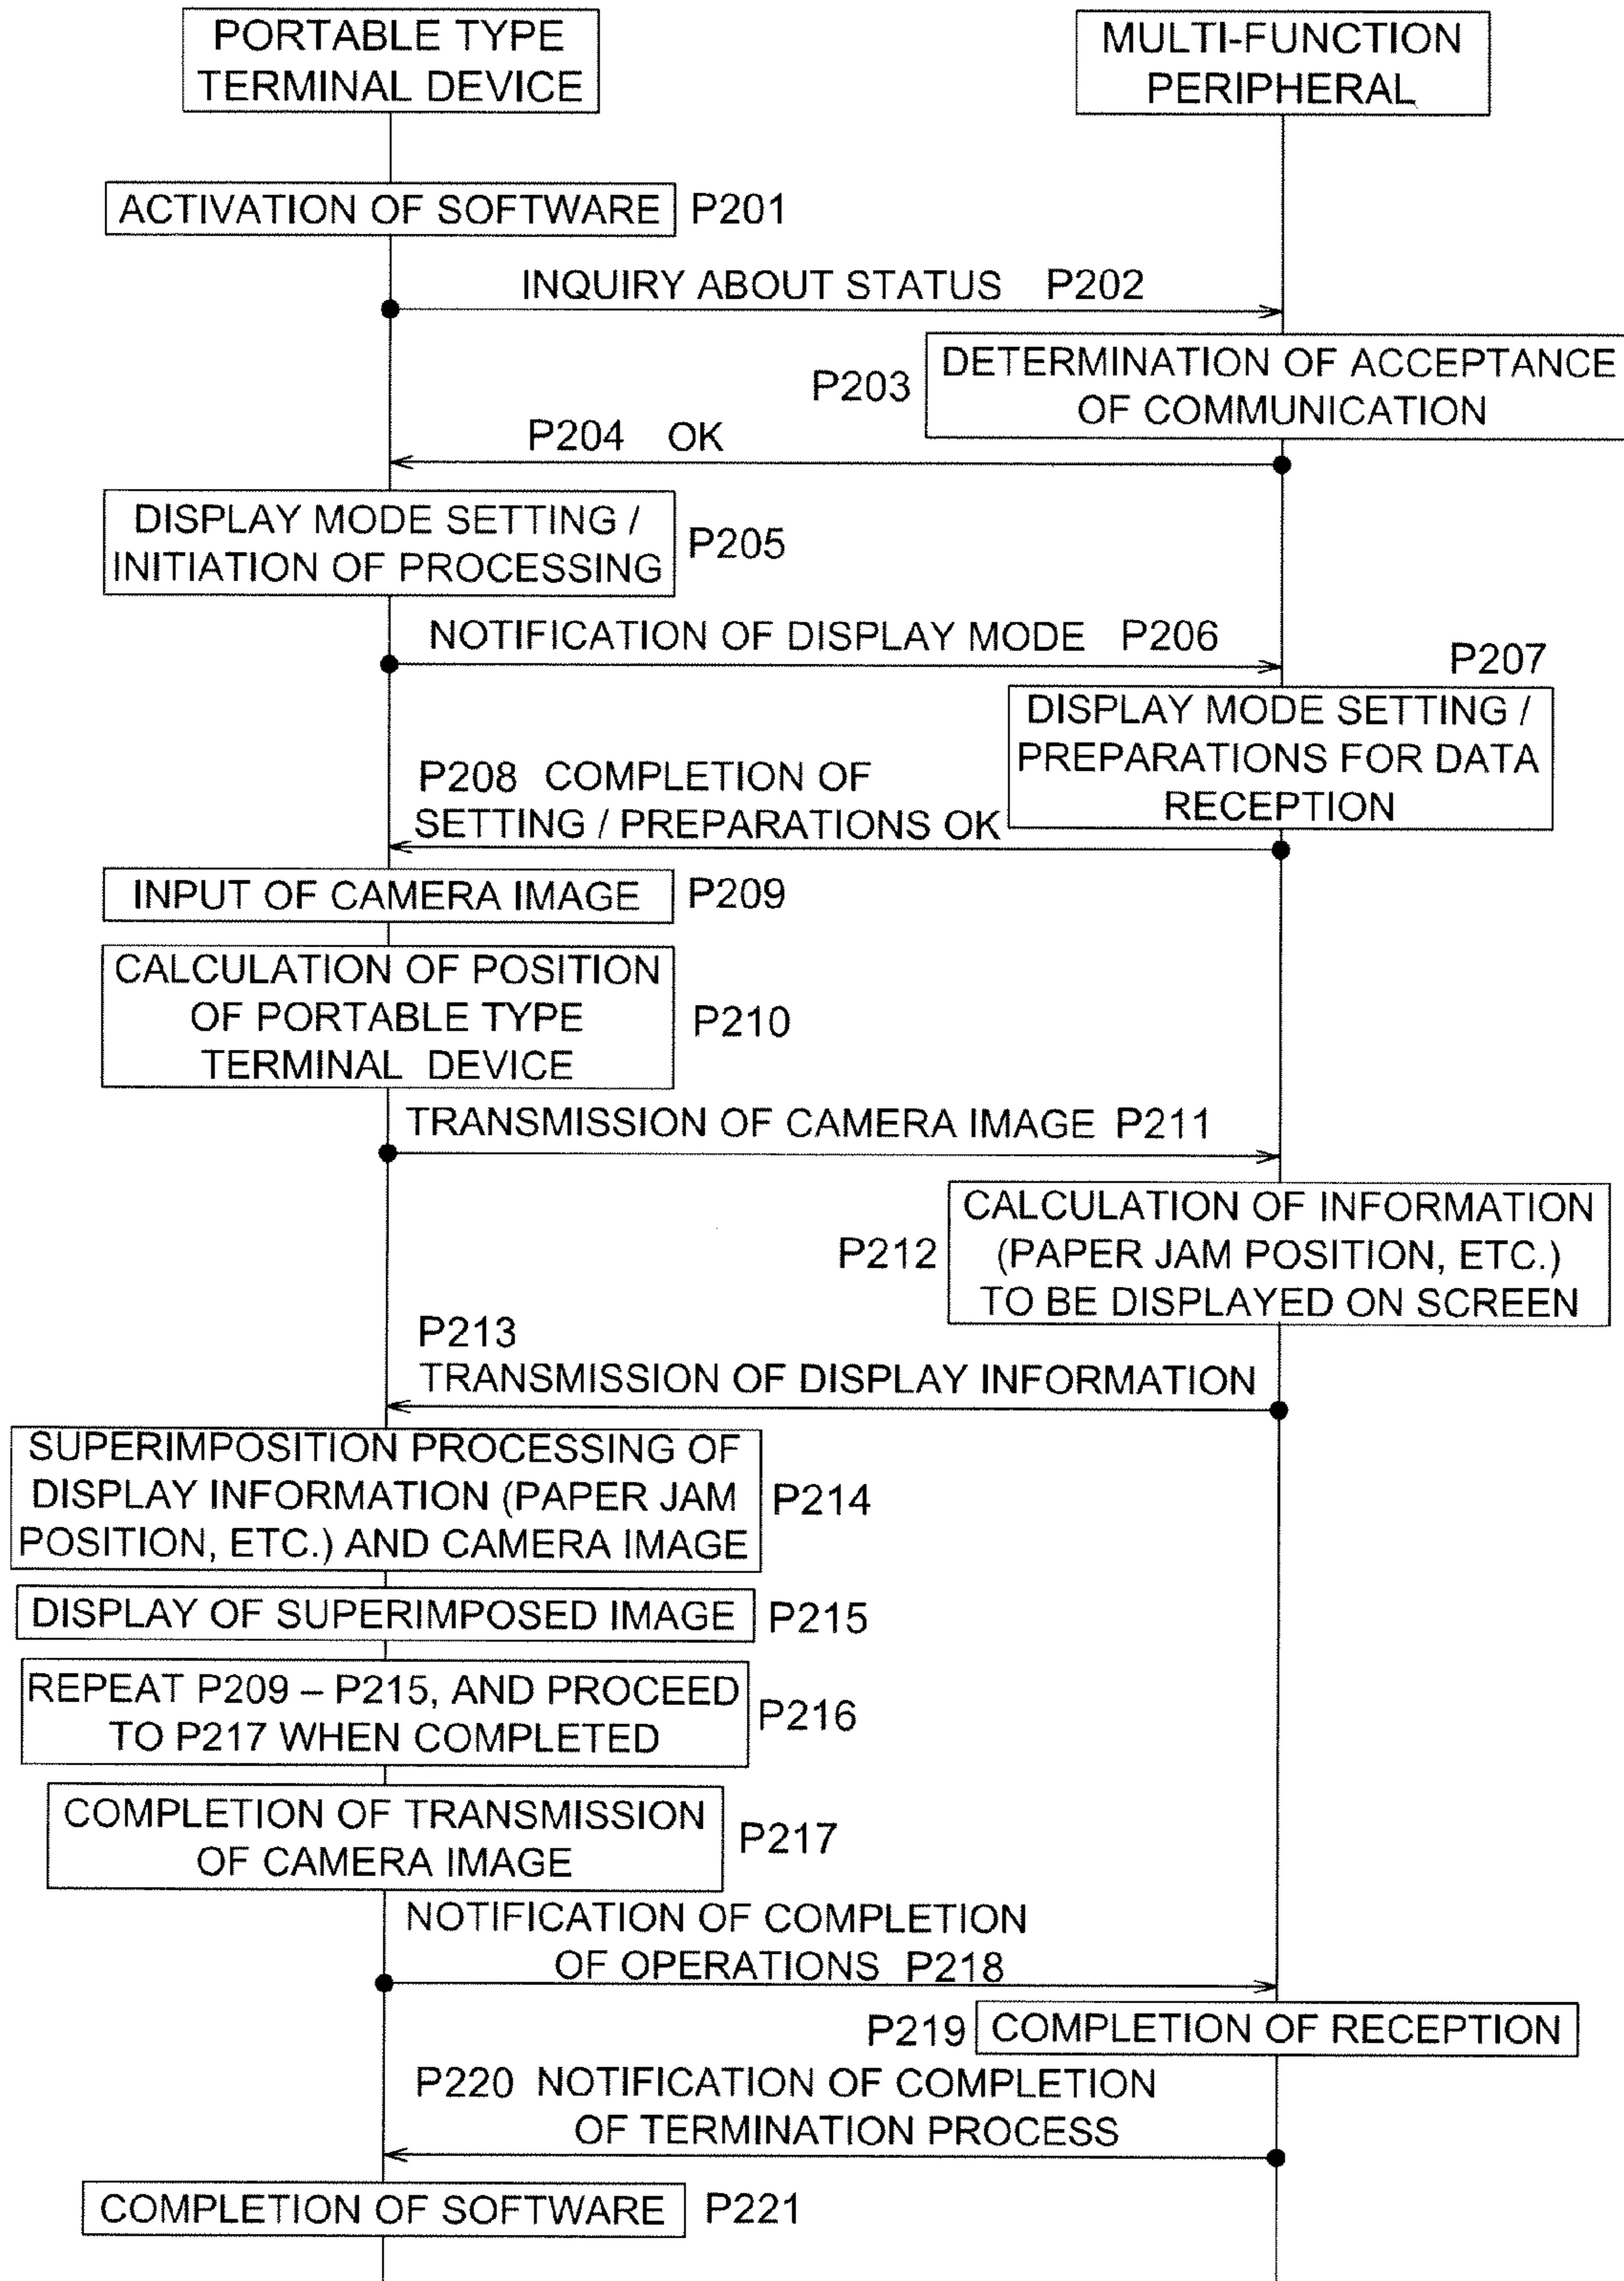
PORTABLE TYPE TERMINAL DEVICE

MULTI-FUNCTION PERIPHERAL

ACTIVATION OF SOFTWARE P201

INQUIRY ABOUT STATUS P202

P203 DETERMINATION OF ACCEPTANCE OF COMMUNICATION

P204 OK

DISPLAY MODE SETTING / INITIATION OF PROCESSING P205

NOTIFICATION OF DISPLAY MODE P206

P207 DISPLAY MODE SETTING / PREPARATIONS FOR DATA RECEPTION

P208 COMPLETION OF SETTING / PREPARATIONS OK

INPUT OF CAMERA IMAGE P209

CALCULATION OF POSITION OF PORTABLE TYPE TERMINAL DEVICE P210

TRANSMISSION OF CAMERA IMAGE P211

P212 CALCULATION OF INFORMATION (PAPER JAM POSITION, ETC.) TO BE DISPLAYED ON SCREEN

P213 TRANSMISSION OF DISPLAY INFORMATION

SUPERIMPOSITION PROCESSING OF DISPLAY INFORMATION (PAPER JAM POSITION, ETC.) AND CAMERA IMAGE P214

DISPLAY OF SUPERIMPOSED IMAGE P215

REPEAT P209 – P215, AND PROCEED TO P217 WHEN COMPLETED P216

COMPLETION OF TRANSMISSION OF CAMERA IMAGE P217

NOTIFICATION OF COMPLETION OF OPERATIONS P218

P219 COMPLETION OF RECEPTION

P220 NOTIFICATION OF COMPLETION OF TERMINATION PROCESS

COMPLETION OF SOFTWARE P221